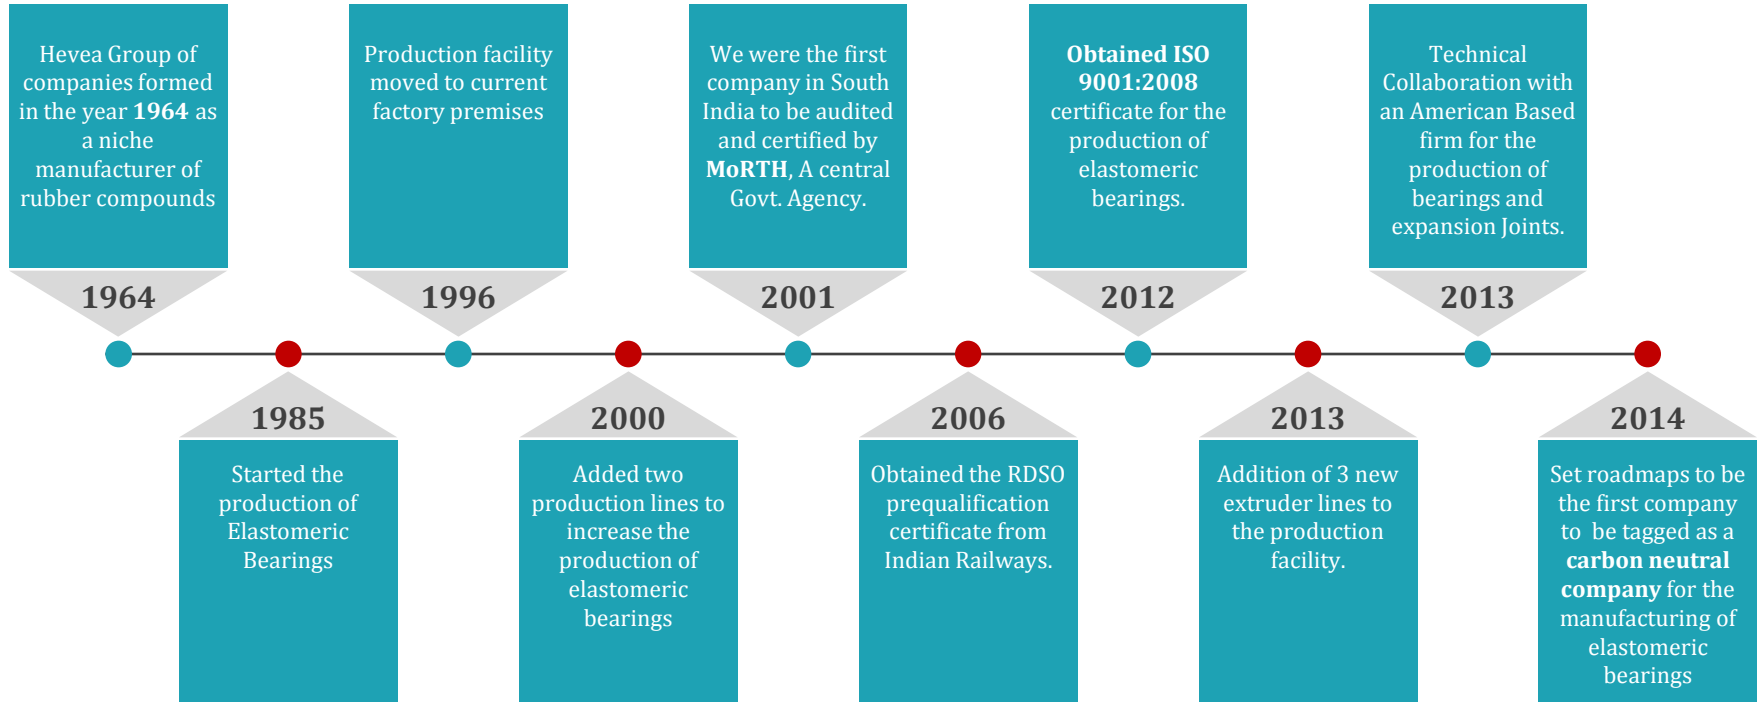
Hevea Group of companies formed in the year 1964 as a niche manufacturer of rubber compounds

1964

Production facility moved to current factory premises

1996

We were the first company in South India to be audited and certified by MoRTH, A central Govt. Agency.

2001

Obtained ISO 9001:2008 certificate for the production of elastomeric bearings.

2012

Technical Collaboration with an American Based firm for the production of bearings and expansion Joints.

2013

1985

Started the production of Elastomeric Bearings

2000

Added two production lines to increase the production of elastomeric bearings

2006

Obtained the RDSO prequalification certificate from Indian Railways.

2013

Addition of 3 new extruder lines to the production facility.

2014

Set roadmaps to be the first company to be tagged as a carbon neutral company for the manufacturing of elastomeric bearings